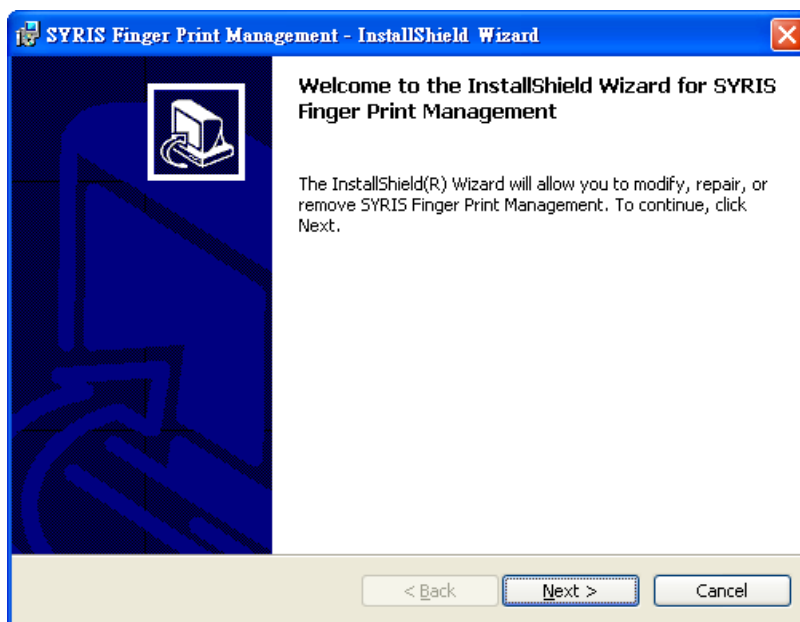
SYRIS Finger Print Management - InstallShield Wizard

Welcome to the InstallShield Wizard for SYRIS Finger Print Management

The InstallShield(R) Wizard will allow you to modify, repair, or remove SYRIS Finger Print Management. To continue, click Next.

< Back

Next >

Cancel